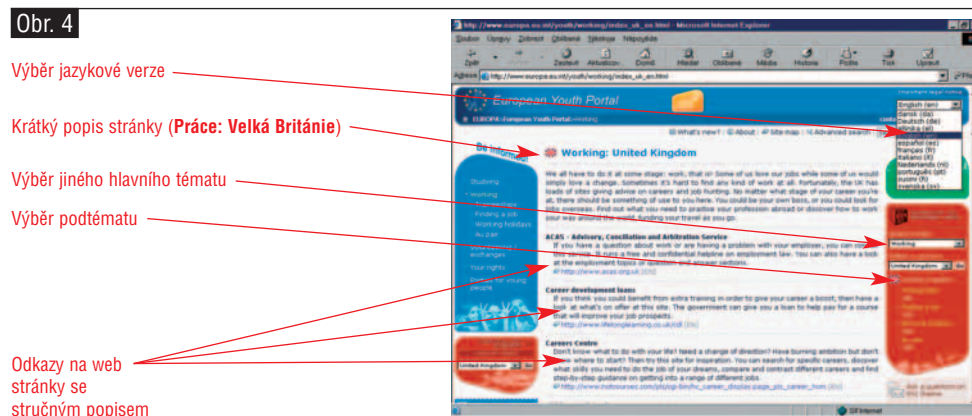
Obr. 4

Výběr jazykové verze

Krátký popis stránky (**Práce: Velká Británie**)

Výběr jiného hlavního tématu

Výběr podtématu

Odkazy na web stránky se stručným popisem

http://www.europa.eu.int/youth/working/index_uk_en.html - Microsoft Internet Explorer

Soubor Úpravy Zobrazit Oblíbené Nástroje Nápověda

Zpět Vpřed Zastavit Aktualizovat Domů Hledat Oblíbené Média Historie Pošta Tisk Upravit

Adresa http://www.europa.eu.int/youth/working/index_uk_en.html

European Youth Portal

EUROPA › European Youth Portal › Working

What's new? | About | Site map | Advanced search

English (en)
dansk (da)
Deutsch (de)
elinika (el)
español (es)
français (fr)
italiano (it)
Nederlands (nl)
português (pt)
suomi (fi)
svenska (sv)

Working: United Kingdom

We all have to do it at some stage: work, that is! Some of us love our jobs while some of us would simply love a change. Sometimes it's hard to find any kind of work at all. Fortunately, the UK has loads of sites giving advice on careers and job hunting. No matter what stage of your career you're at, there should be something of use to you here. You could be your own boss, or you could look for jobs overseas. Find out what you need to practise your profession abroad or discover how to work your way around the world, funding your travel as you go.

ACAS - Advisory, Conciliation and Arbitration Service
If you have a question about work or are having a problem with your employer, you can use this service. It runs a free and confidential helpline on employment law. You can also have a look at the employment topics or question and answer sections.
http://www.acas.org.uk [EN]

Career development loans
If you think you could benefit from extra training in order to give your career a boost, then have a look at what's on offer at this site. The government can give you a loan to help pay for a course that will improve your job prospects.
http://www.lifelonglearning.co.uk/cdl [EN]

Careers Centre
Don't know what to do with your life? Need a change of direction? Have burning ambition but don't know where to start? Then try this site for inspiration. You can search for specific careers, discover what skills you need to do the job of your dreams, compare and contrast different careers and find step-by-step guidance on getting into a range of different jobs.
http://www.hotcourses.com/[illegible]

Go international

Studying
Working
Finding a job
Working holidays
Au pair
Your rights

Working
United Kingdom

United Kingdom Go

Internet